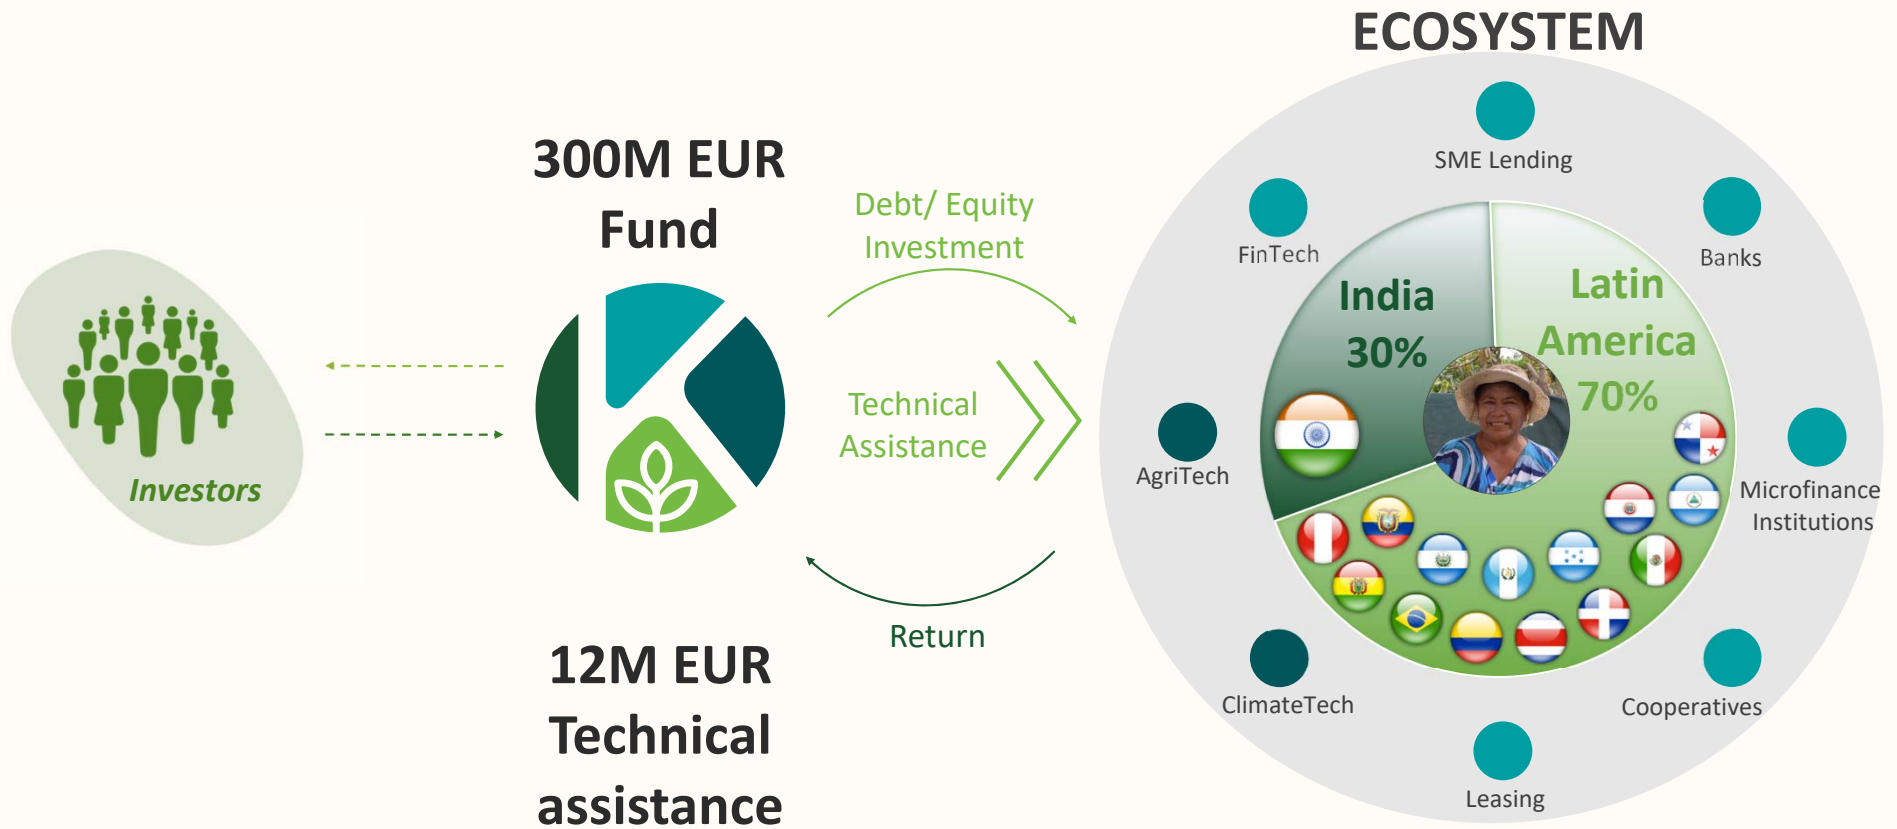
Investors

300M EUR Fund

12M EUR Technical assistance

Debt/ Equity Investment

Technical Assistance

Return

ECOSYSTEM

SME Lending

FinTech

Banks

AgriTech

Microfinance Institutions

ClimateTech

Cooperatives

Leasing

India 30%

Latin America 70%